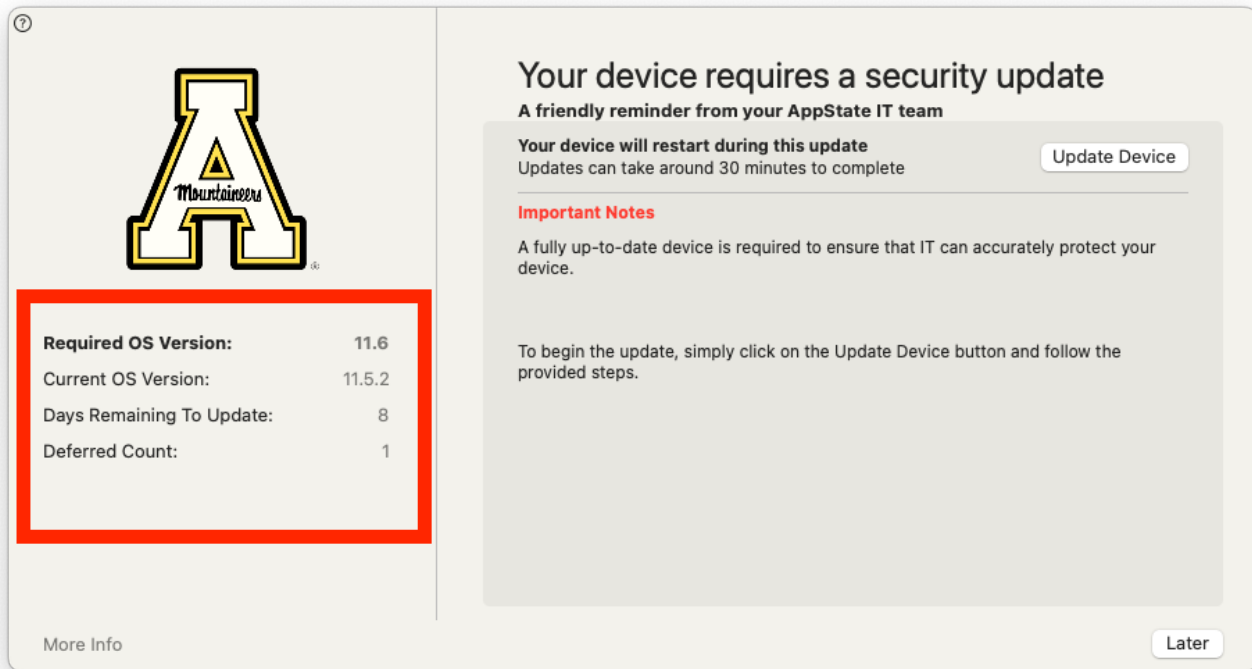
?

Mountaineers

®

| | |
|---|---|
| **Required OS Version:** | **11.6** |
| Current OS Version: | 11.5.2 |
| Days Remaining To Update: | 8 |
| Deferred Count: | 1 |

More Info

Your device requires a security update

**A friendly reminder from your AppState IT team**

**Your device will restart during this update**
Updates can take around 30 minutes to complete

Update Device

**Important Notes**

A fully up-to-date device is required to ensure that IT can accurately protect your device.

To begin the update, simply click on the Update Device button and follow the provided steps.

Later